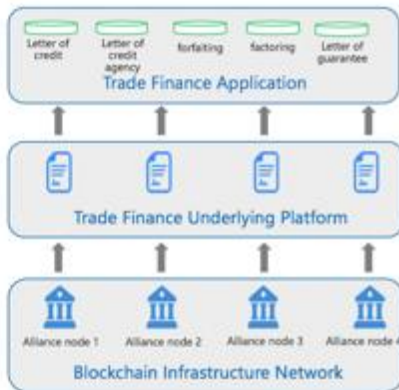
Letter of credit

Letter of credit agency

forfaiting

factoring

Letter of guarantee

Trade Finance Application

Trade Finance Underlying Platform

Alliance node 1

Alliance node 2

Alliance node 3

Alliance node 4

Blockchain Infrastructure Network